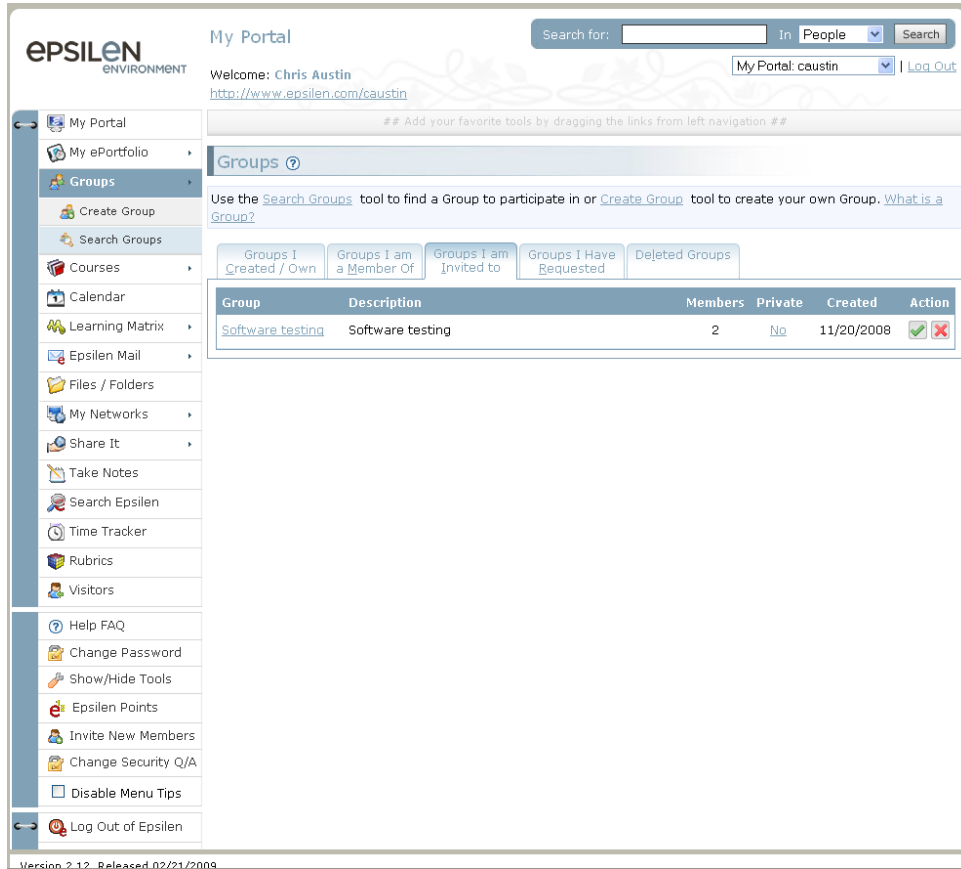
epsilen ENVIRONMENT

My Portal

Welcome: Chris Austin
http://www.epsilen.com/caustin

Search for: In People Search

My Portal: caustin | Log Out

My Portal
My ePortfolio
Groups
Create Group
Search Groups
Courses
Calendar
Learning Matrix
Epsilen Mail
Files / Folders
My Networks
Share It
Take Notes
Search Epsilen
Time Tracker
Rubrics
Visitors

Help FAQ
Change Password
Show/Hide Tools
Epsilen Points
Invite New Members
Change Security Q/A
Disable Menu Tips

Log Out of Epsilen

## Add your favorite tools by dragging the links from left navigation ##

Groups

Use the Search Groups tool to find a Group to participate in or Create Group tool to create your own Group. What is a Group?

Groups I Created / Own | Groups I am a Member Of | Groups I am Invited to | Groups I Have Requested | Deleted Groups

| Group | Description | Members | Private | Created | Action |
|---|---|---|---|---|---|
| Software testing | Software testing | 2 | No | 11/20/2008 | |

Version 2.12, Released 02/21/2009